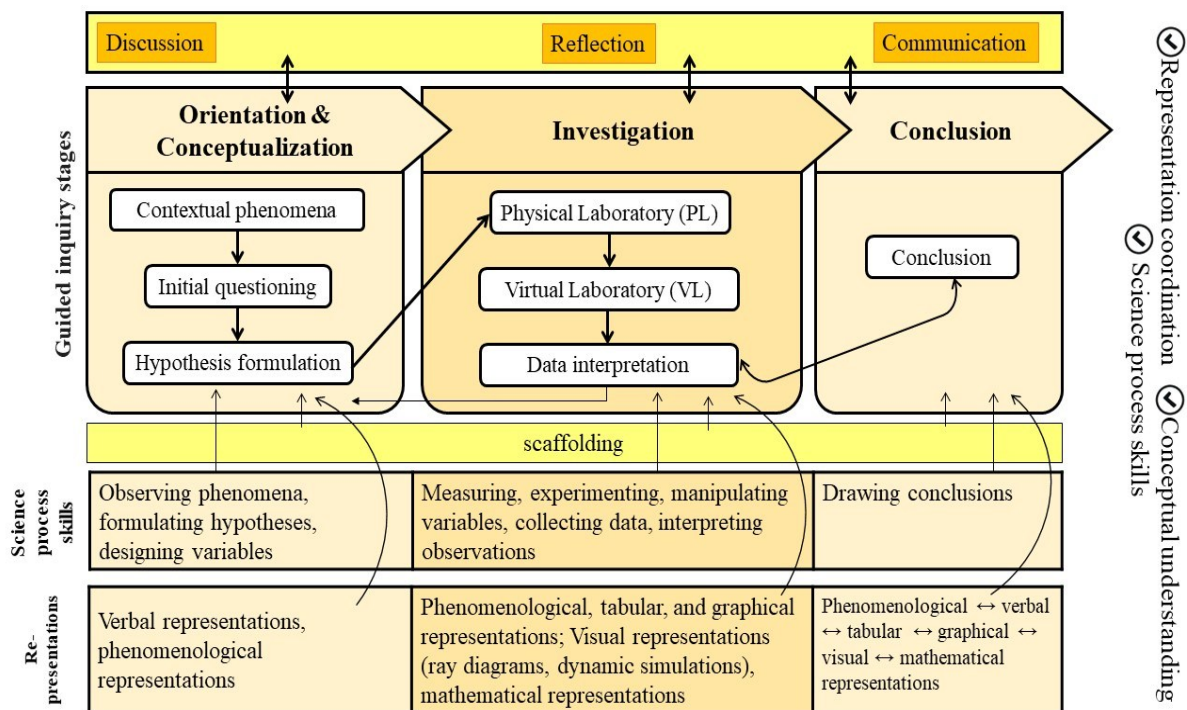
Discussion

Reflection

Communication

Guided inquiry stages

Orientation & Conceptualization

Investigation

Conclusion

Contextual phenomena

Initial questioning

Hypothesis formulation

Physical Laboratory (PL)

Virtual Laboratory (VL)

Data interpretation

Conclusion

scaffolding

Science process skills

Observing phenomena, formulating hypotheses, designing variables

Measuring, experimenting, manipulating variables, collecting data, interpreting observations

Drawing conclusions

Re-presentations

Verbal representations, phenomenological representations

Phenomenological, tabular, and graphical representations; Visual representations (ray diagrams, dynamic simulations), mathematical representations

Phenomenological ↔ verbal ↔ tabular ↔ graphical ↔ visual ↔ mathematical representations

Representation coordination

Conceptual understanding

Science process skills